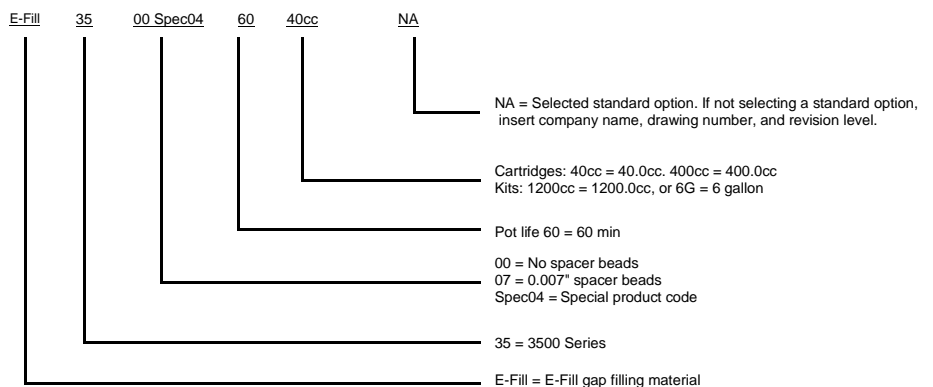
E-Fill 35 00 Spec04 60 40cc NA

NA = Selected standard option. If not selecting a standard option, insert company name, drawing number, and revision level.

Cartridges: 40cc = 40.0cc. 400cc = 400.0cc
Kits: 1200cc = 1200.0cc, or 6G = 6 gallon

Pot life 60 = 60 min

00 = No spacer beads
07 = 0.007" spacer beads
Spec04 = Special product code

35 = 3500 Series

E-Fill = E-Fill gap filling material